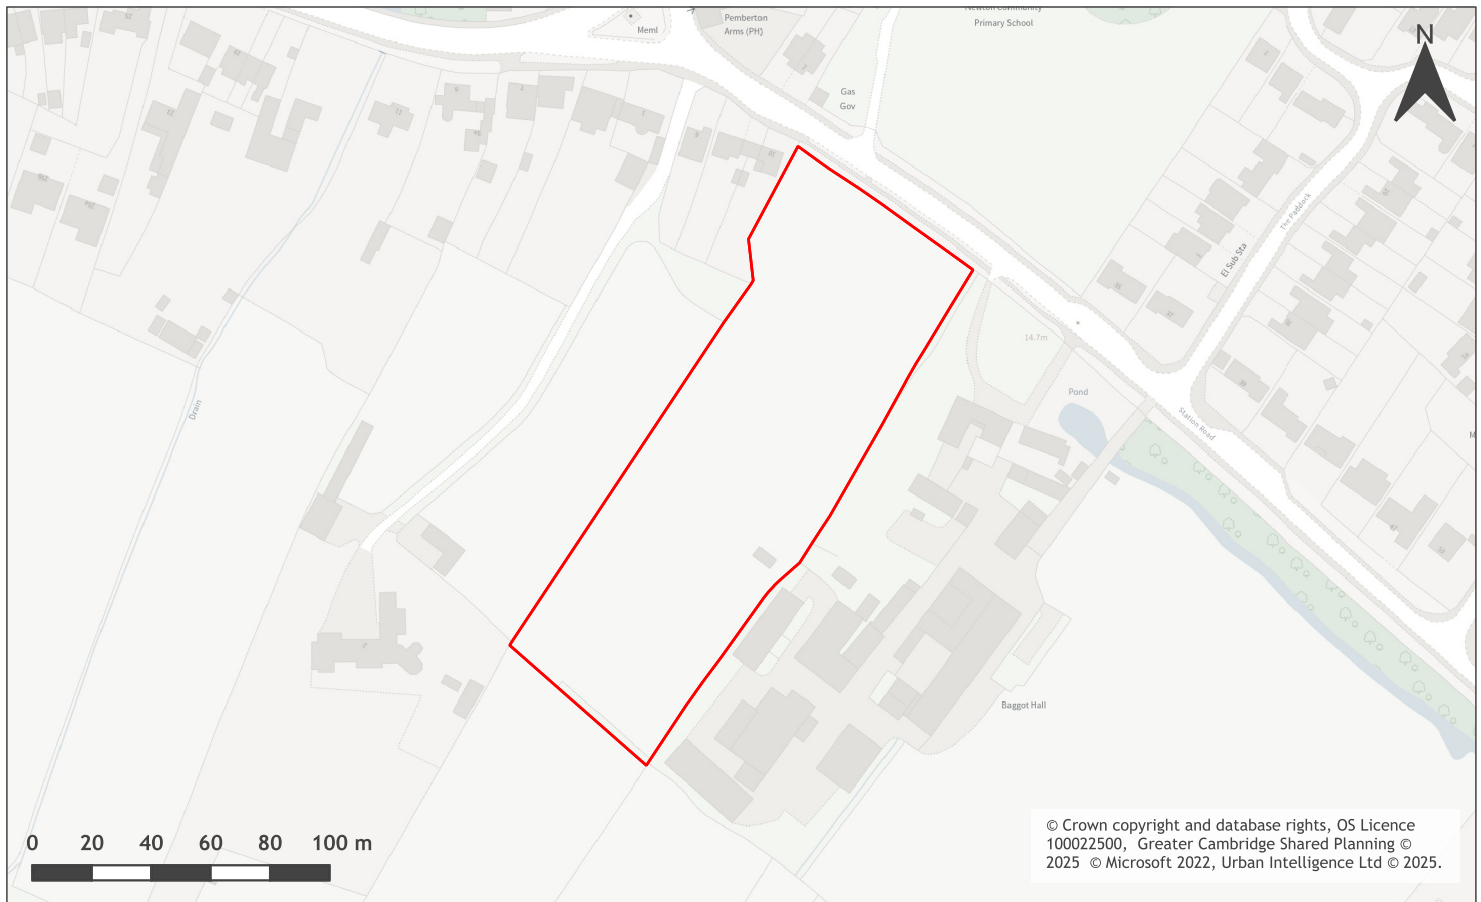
Meml

Pemberton Arms (PH)

Newton Community Primary School

N

Gas Gov

El Sub Sta

The Paddock

14.7m

Pond

Station Road

Drain

Baggot Hall

0 20 40 60 80 100 m

© Crown copyright and database rights, OS Licence 100022500, Greater Cambridge Shared Planning © 2025 © Microsoft 2022, Urban Intelligence Ltd © 2025.